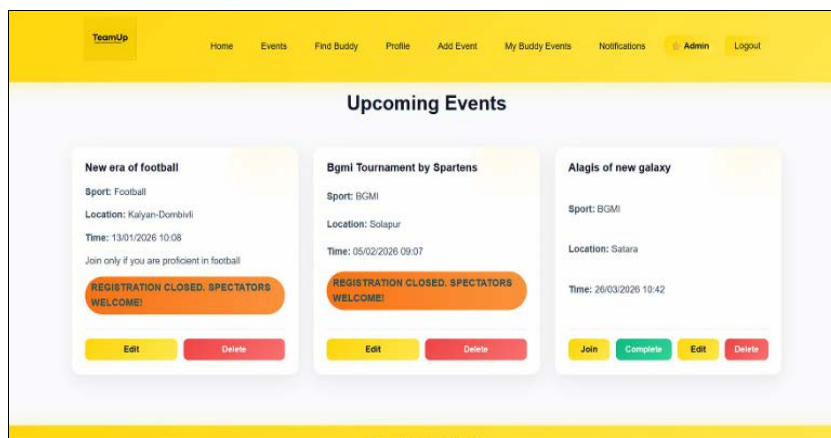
TeamUp

Home Events Find Buddy Profile Add Event My Buddy Events Notifications ⭐ Admin Logout

Upcoming Events

New era of football

Sport: Football

Location: Kalyan-Dombivli

Time: 13/01/2026 10:08

Join only if you are proficient in football

REGISTRATION CLOSED. SPECTATORS WELCOME!

Edit Delete

Bgmi Tournament by Spartens

Sport: BGMI

Location: Solapur

Time: 05/02/2026 09:07

REGISTRATION CLOSED. SPECTATORS WELCOME!

Edit Delete

Alagis of new galaxy

Sport: BGMI

Location: Satara

Time: 26/03/2026 10:42

Join Complete Edit Delete